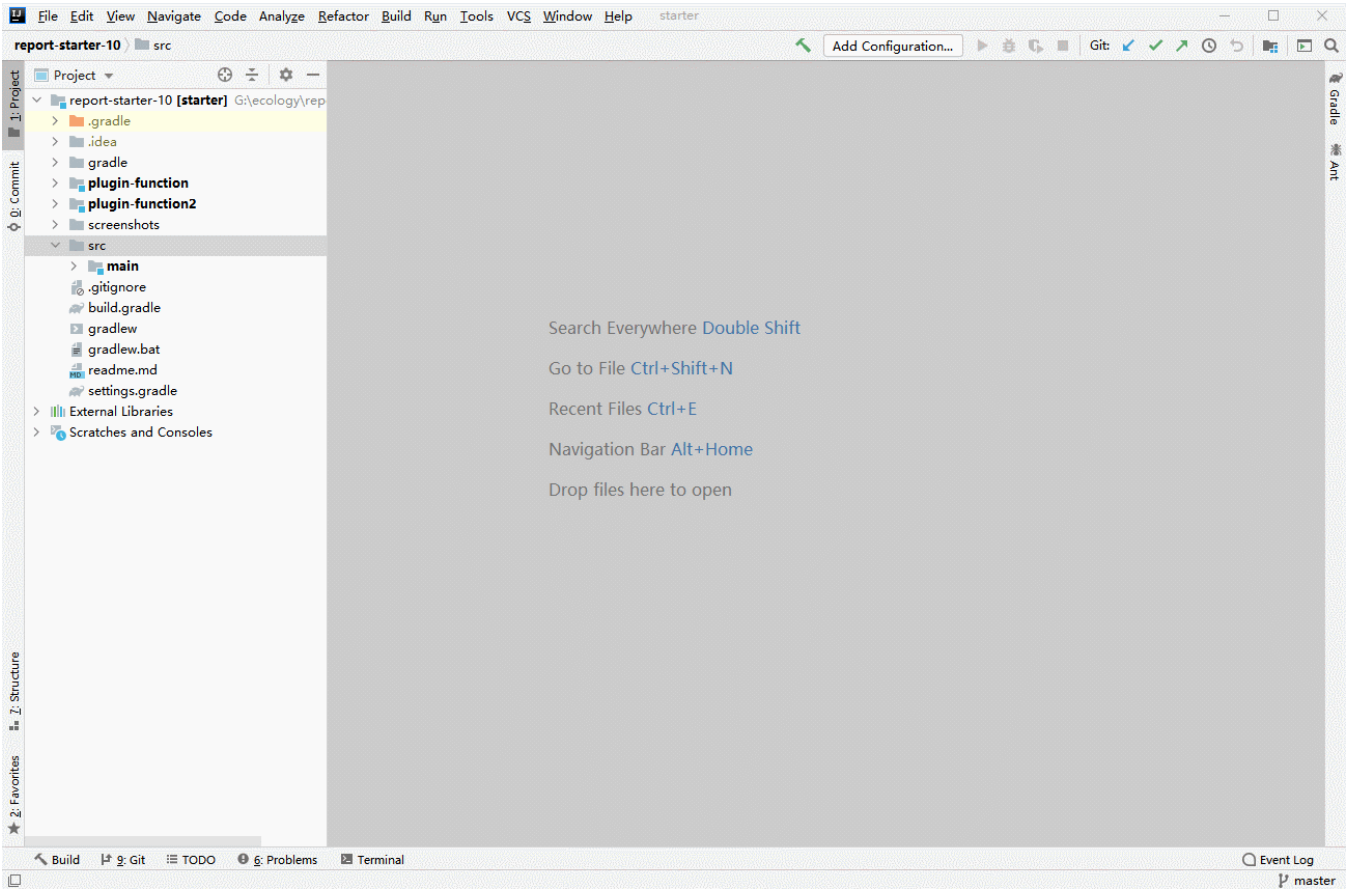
File Edit View Navigate Code Analyze Refactor Build Run Tools VCS Window Help starter

report-starter-10 src

Add Configuration... Git:

Project

report-starter-10 [starter] G:\ecology\rep
.gradle
.idea
gradle
plugin-function
plugin-function2
screenshots
src
main
.gitignore
build.gradle
gradlew
gradlew.bat
readme.md
settings.gradle
External Libraries
Scratches and Consoles

Search Everywhere Double Shift

Go to File Ctrl+Shift+N

Recent Files Ctrl+E

Navigation Bar Alt+Home

Drop files here to open

1: Project
0: Commit
7: Structure
2: Favorites
Gradle
Ant

Build 9: Git TODO 6: Problems Terminal Event Log

master